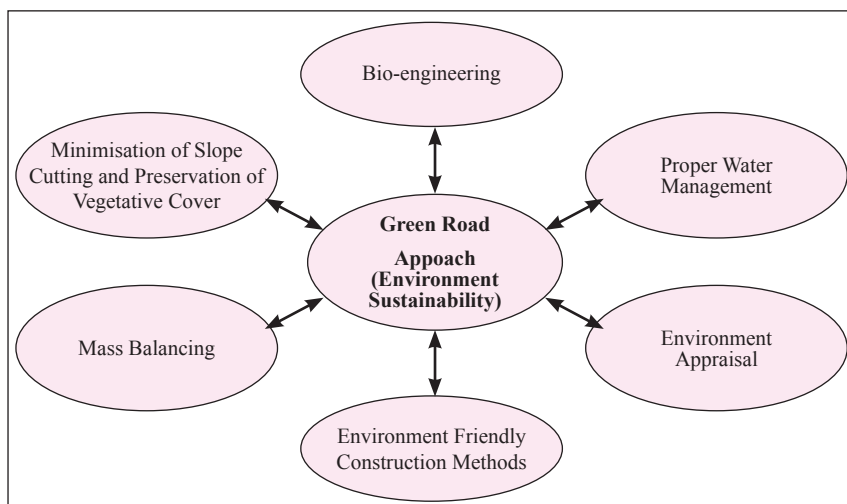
Bio-engineering

Minimisation of Slope Cutting and Preservation of Vegetative Cover

Proper Water Management

Green Road Appoach (Environment Sustainability)

Mass Balancing

Environment Appraisal

Environment Friendly Construction Methods